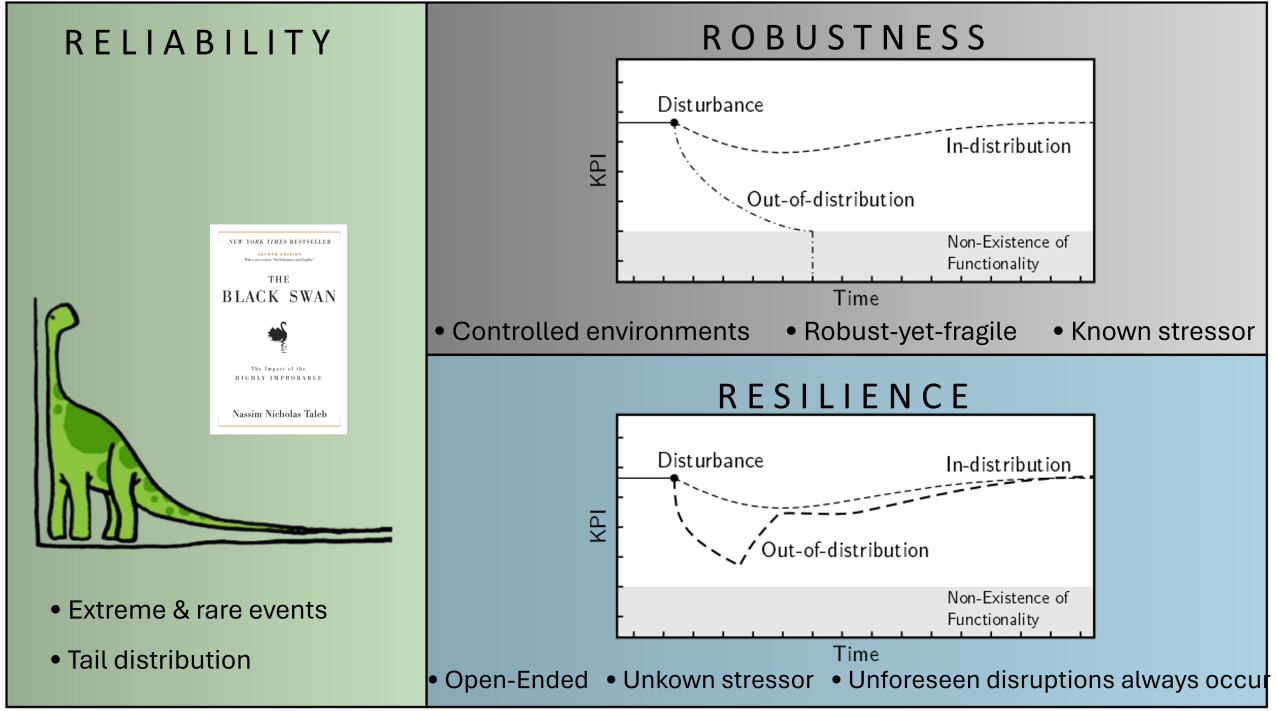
RELIABILITY

NEW YORK TIMES BESTSELLER
SECOND EDITION
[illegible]
THE
BLACK SWAN
The Impact of the
HIGHLY IMPROBABLE
Nassim Nicholas Taleb

• Extreme & rare events
• Tail distribution

ROBUSTNESS

Disturbance
In-distribution
KPI
Out-of-distribution
Non-Existence of Functionality
Time

• Controlled environments • Robust-yet-fragile • Known stressor

RESILIENCE

Disturbance
In-distribution
KPI
Out-of-distribution
Non-Existence of Functionality
Time

• Open-Ended • Unkown stressor • Unforeseen disruptions always occur